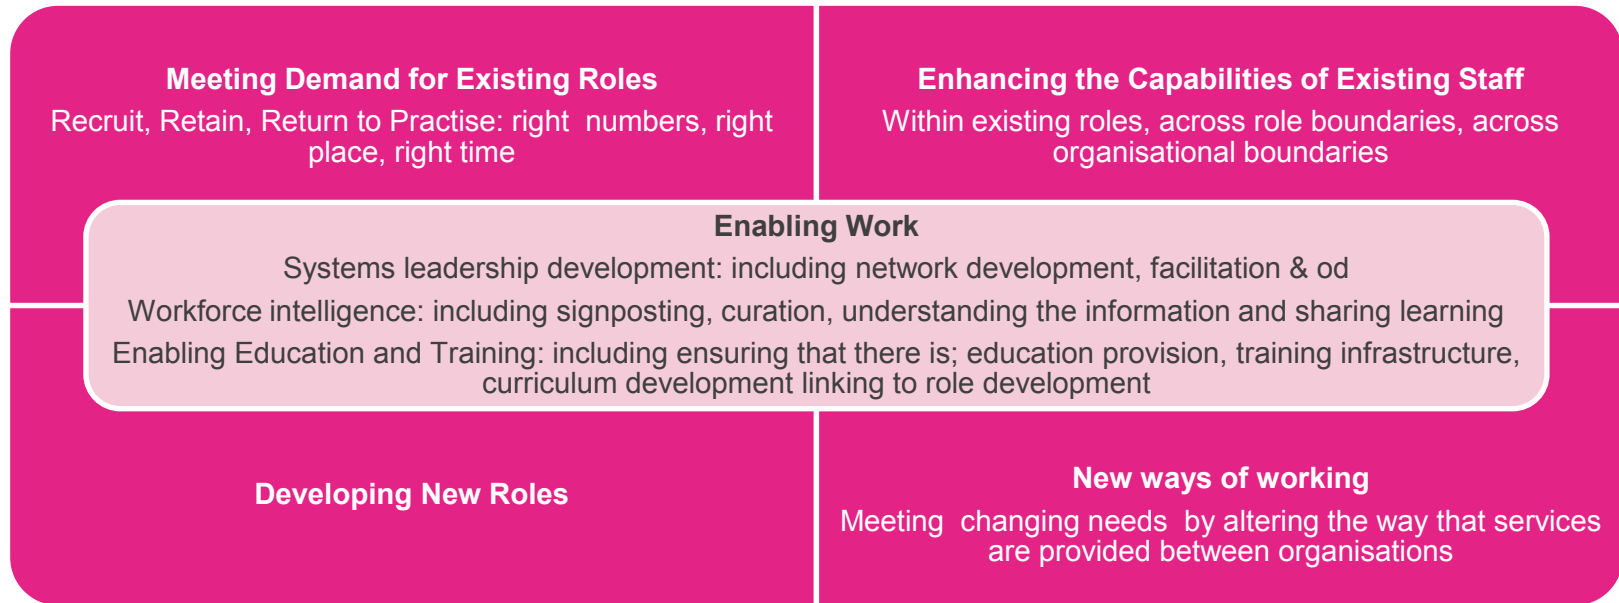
Meeting Demand for Existing Roles

Recruit, Retain, Return to Practise: right numbers, right place, right time

Enhancing the Capabilities of Existing Staff

Within existing roles, across role boundaries, across organisational boundaries

Enabling Work

Systems leadership development: including network development, facilitation & od

Workforce intelligence: including signposting, curation, understanding the information and sharing learning

Enabling Education and Training: including ensuring that there is; education provision, training infrastructure, curriculum development linking to role development

Developing New Roles

New ways of working

Meeting changing needs by altering the way that services are provided between organisations